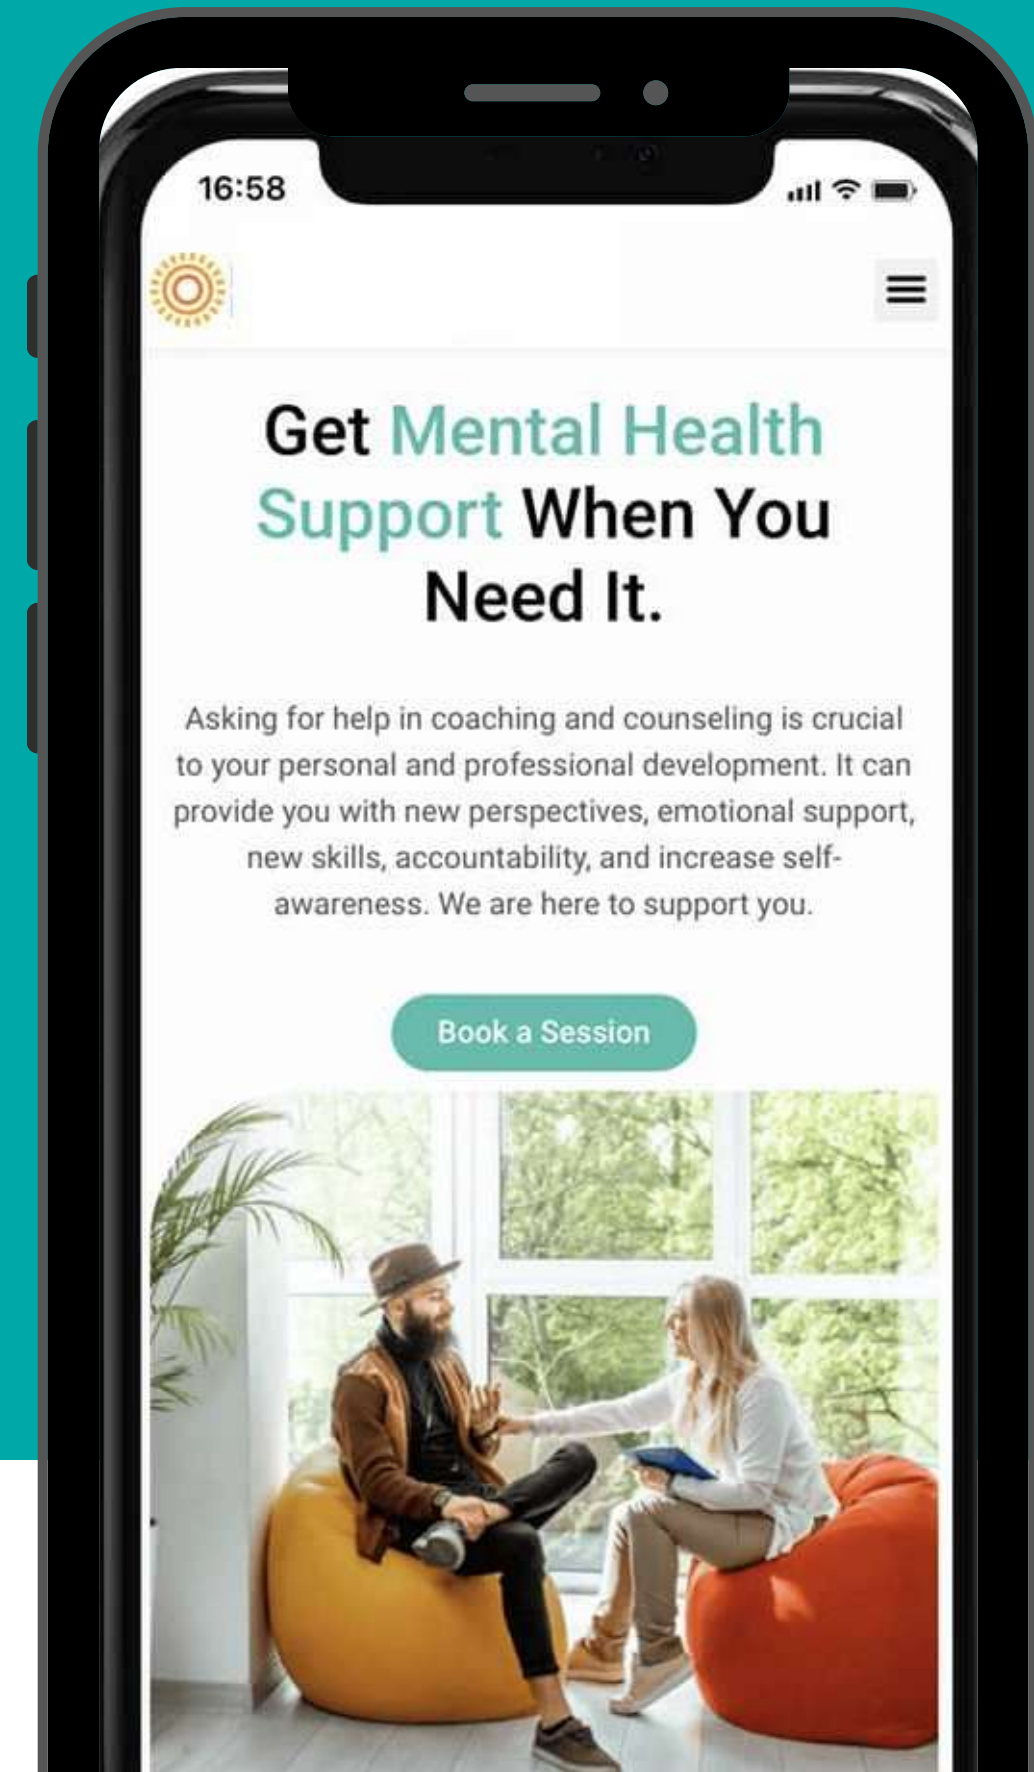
16:58

Get Mental Health Support When You Need It.

Asking for help in coaching and counseling is crucial to your personal and professional development. It can provide you with new perspectives, emotional support, new skills, accountability, and increase self-awareness. We are here to support you.

Book a Session